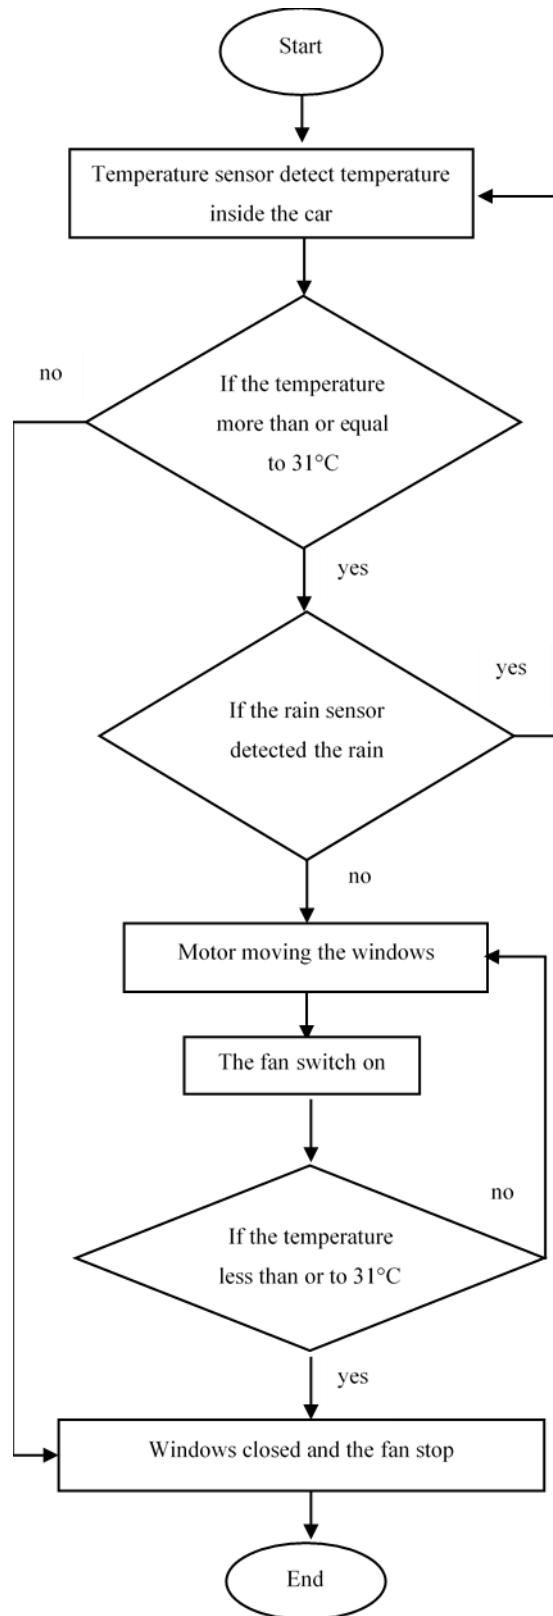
Start

Temperature sensor detect temperature inside the car

no

If the temperature more than or equal to 31°C

yes

yes

If the rain sensor detected the rain

no

Motor moving the windows

The fan switch on

no

If the temperature less than or to 31°C

yes

Windows closed and the fan stop

End